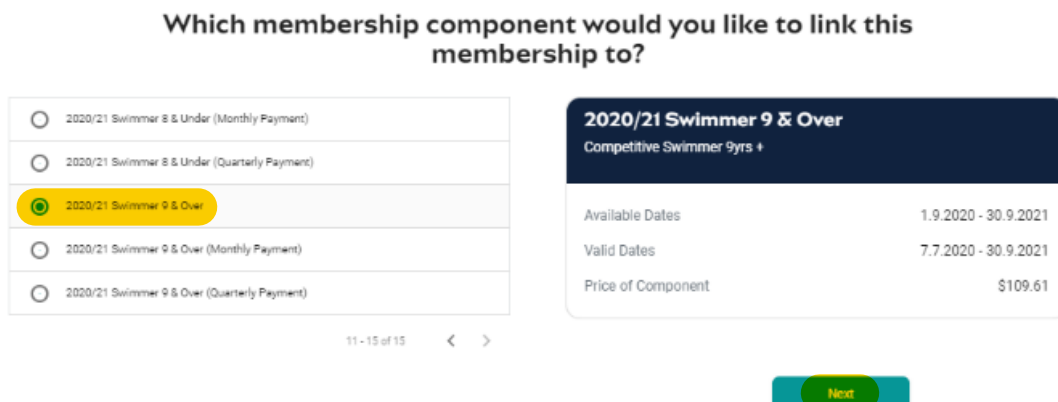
Which membership component would you like to link this membership to?

2020/21 Swimmer 8 & Under (Monthly Payment)

2020/21 Swimmer 8 & Under (Quarterly Payment)

2020/21 Swimmer 9 & Over

2020/21 Swimmer 9 & Over (Monthly Payment)

2020/21 Swimmer 9 & Over (Quarterly Payment)

11 - 15 of 15

2020/21 Swimmer 9 & Over

Competitive Swimmer 9yrs +

| | |
|---|---|
| Available Dates | 1.9.2020 - 30.9.2021 |
| Valid Dates | 7.7.2020 - 30.9.2021 |
| Price of Component | $109.61 |

Next